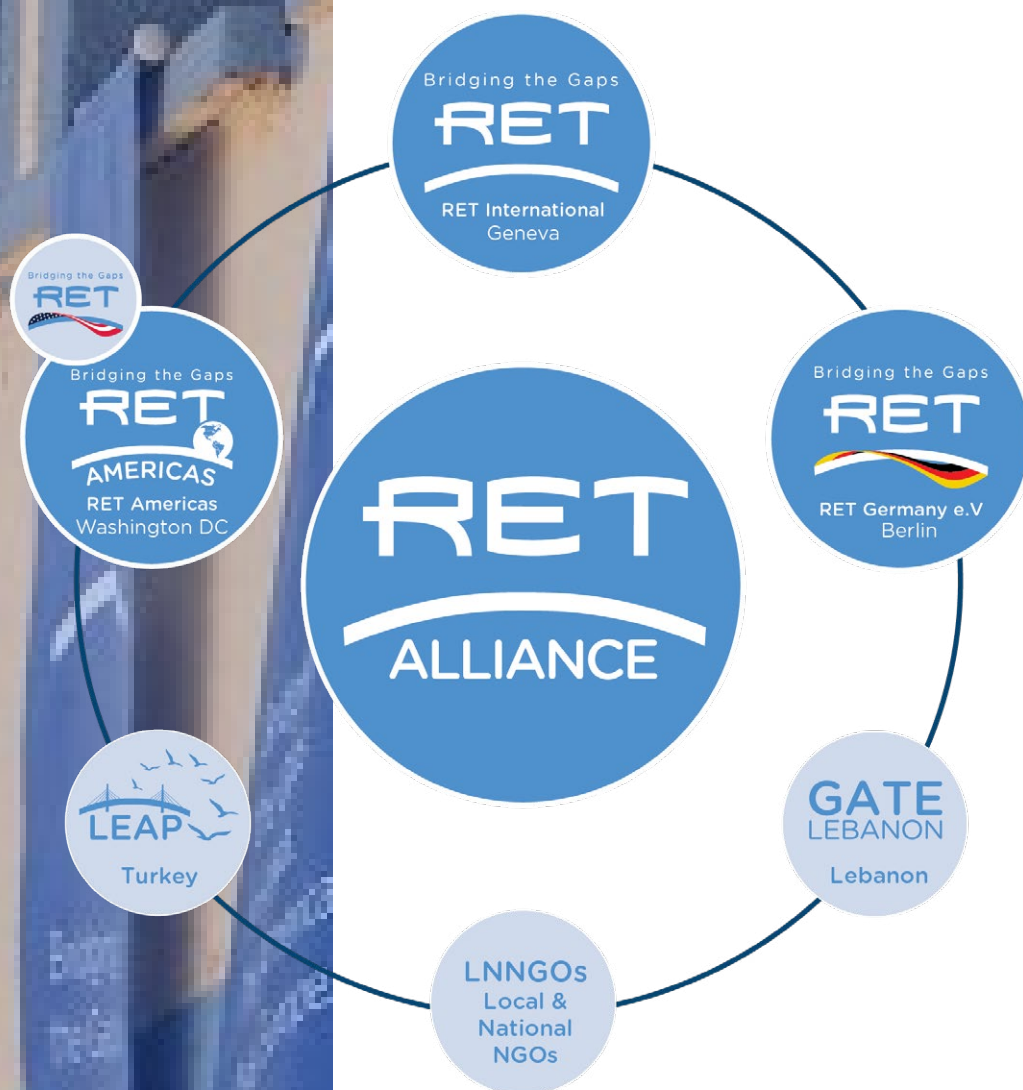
Bridging the Gaps
RET
RET International
Geneva

Bridging the Gaps
RET

Bridging the Gaps
RET
AMERICAS
RET Americas
Washington DC

RET
ALLIANCE

Bridging the Gaps
RET
RET Germany e.V
Berlin

LEAP
Turkey

GATE
LEBANON
Lebanon

LNNGOs
Local &
National
NGOs